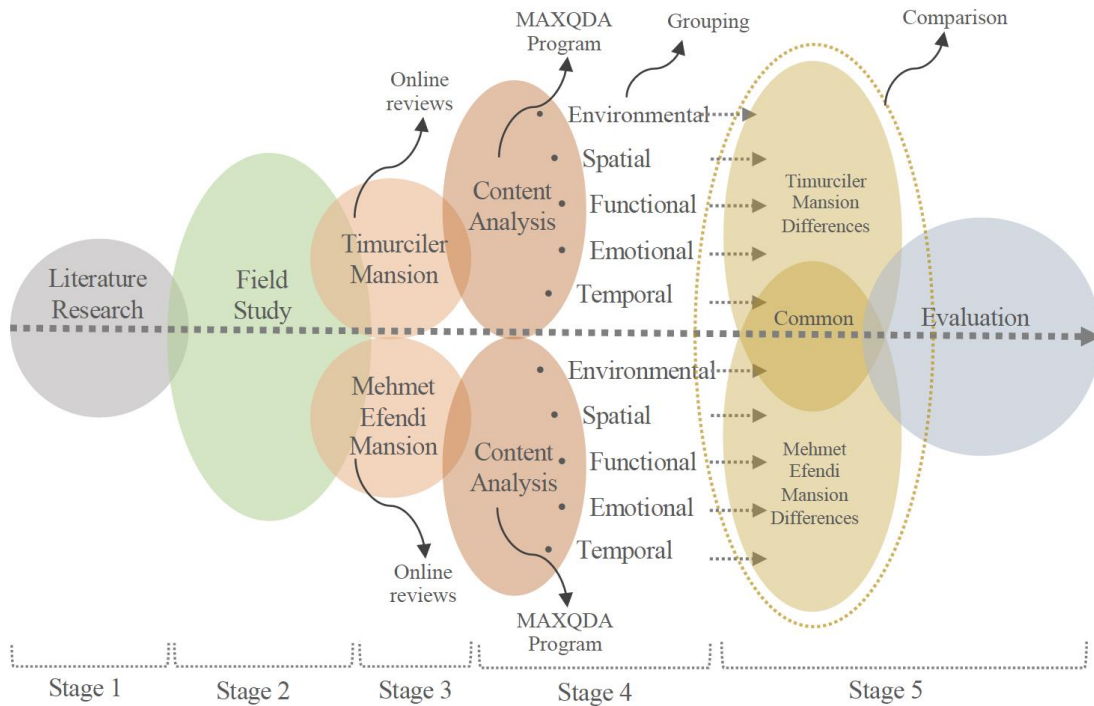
MAXQDA Program

Grouping

Comparison

Online reviews

Environmental

Spatial

Functional

Emotional

Temporal

Content Analysis

Timurciler Mansion

Timurciler Mansion Differences

Literature Research

Field Study

Common

Evaluation

Mehmet Efendi Mansion

Content Analysis

Environmental

Spatial

Functional

Emotional

Temporal

Mehmet Efendi Mansion Differences

Online reviews

MAXQDA Program

Stage 1

Stage 2

Stage 3

Stage 4

Stage 5